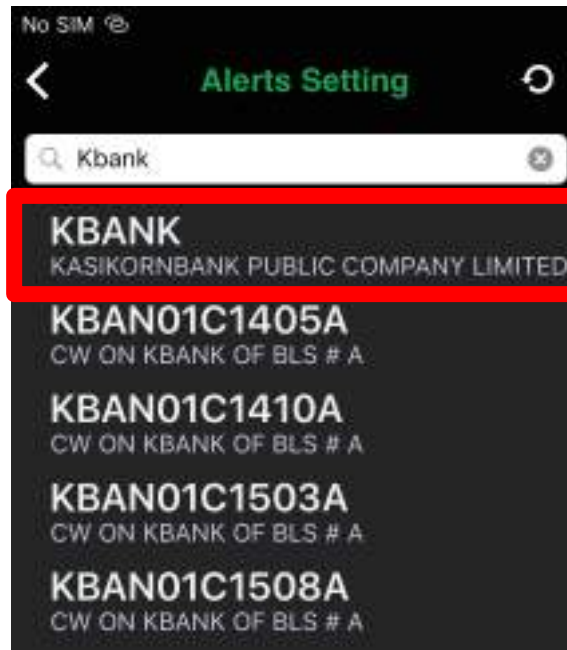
No SIM

Alerts Setting

Kbank

KBANK
KASIKORNBANK PUBLIC COMPANY LIMITED

KBAN01C1405A
CW ON KBANK OF BLS # A

KBAN01C1410A
CW ON KBANK OF BLS # A

KBAN01C1503A
CW ON KBANK OF BLS # A

KBAN01C1508A
CW ON KBANK OF BLS # A